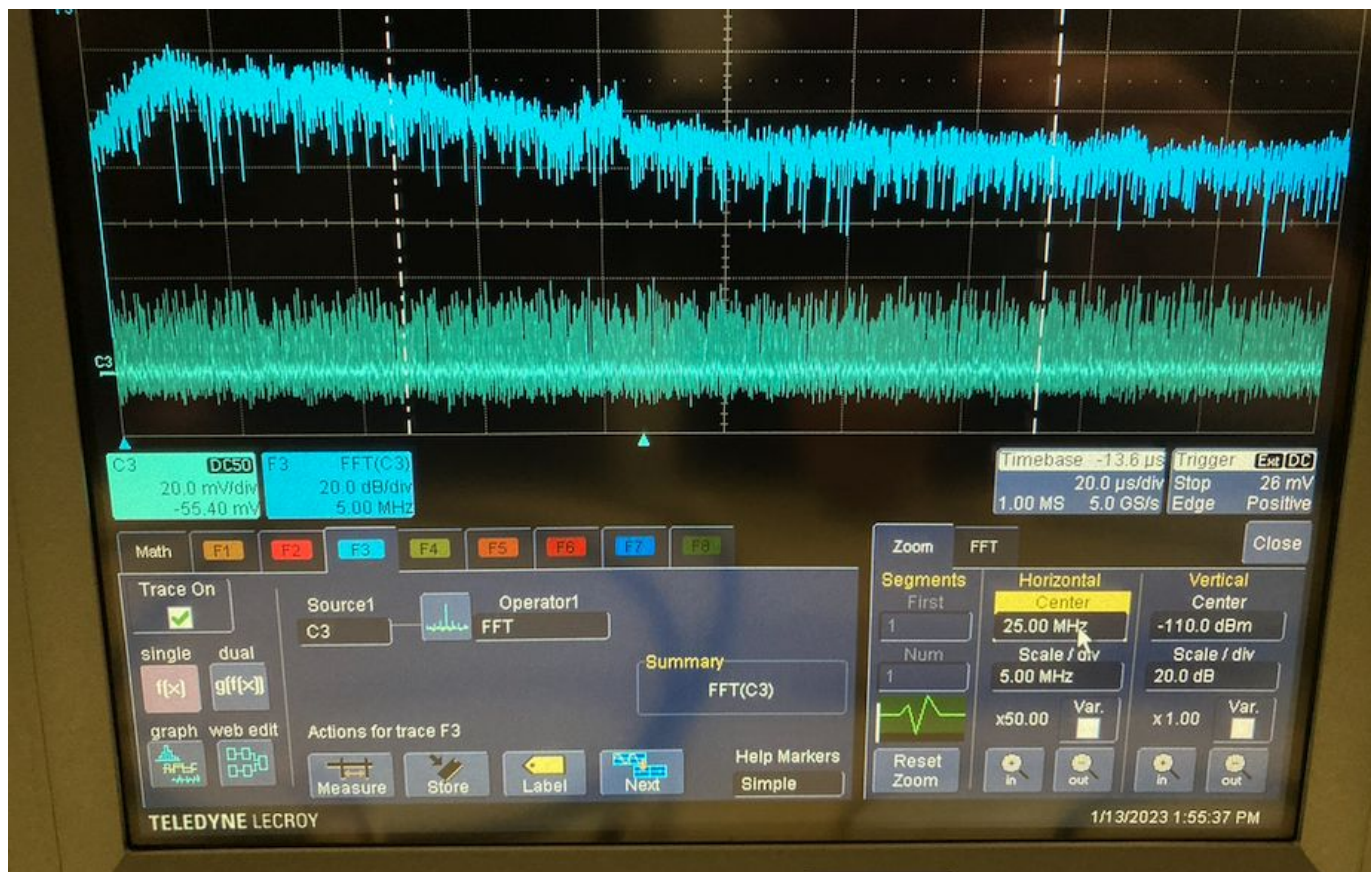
C3

C3 DC50
20.0 mV/div
-55.40 mV

F3 FFT(C3)
20.0 dB/div
5.00 MHz

Timebase -13.6 µs
20.0 µs/div
1.00 MS 5.0 GS/s

Trigger Ext DC
Stop 26 mV
Edge Positive

Math F1 F2 F3 F4 F5 F6 F7 F8

Trace On

single dual
f(x) g(f(x))

graph web edit

Source1
C3

Operator1
FFT

Summary
FFT(C3)

Actions for trace F3

Measure Store Label Next

Help Markers
Simple

Zoom FFT

Close

Segments
First
1
Num
1

Reset Zoom

Horizontal
Center
25.00 MHz
Scale / div
5.00 MHz
x50.00 Var.
in out

Vertical
Center
-110.0 dBm
Scale / div
20.0 dB
x 1.00 Var.
in out

TELEDYNE LECROY

1/13/2023 1:55:37 PM